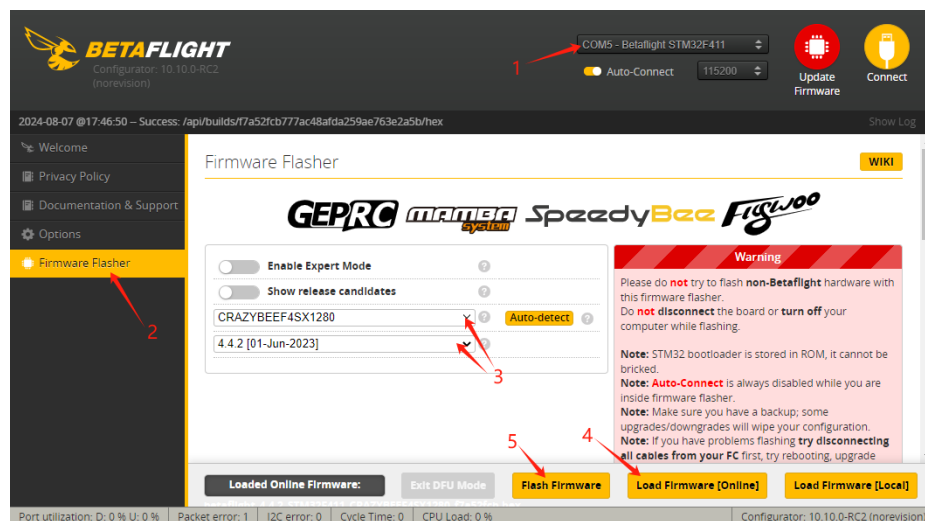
BETAFLIGHT
Configurator: 10.10.0-RC2
(norevision)

COM5 - Betaflight STM32F411
1
Auto-Connect
115200
Update Firmware
Connect

2024-08-07 @17:46:50 – Success: /api/builds/f7a52fcb777ac48afda259ae763e2a5b/hex
Show Log

Welcome
Privacy Policy
Documentation & Support
Options
Firmware Flasher
2

Firmware Flasher
WIKI

GEPRC
MAMBA system
SpeedyBee
FLYWOO

Enable Expert Mode
Show release candidates
CRAZYBEEF4SX1280
Auto-detect
4.4.2 [01-Jun-2023]
3

Warning
Please do not try to flash non-Betaflight hardware with this firmware flasher.
Do not disconnect the board or turn off your computer while flashing.

Note: STM32 bootloader is stored in ROM, it cannot be bricked.
Note: Auto-Connect is always disabled while you are inside firmware flasher.
Note: Make sure you have a backup; some upgrades/downgrades will wipe your configuration.
Note: If you have problems flashing try disconnecting all cables from your FC first, try rebooting, upgrade

5
4
Loaded Online Firmware:
Exit DFU Mode
Flash Firmware
Load Firmware [Online]
Load Firmware [Local]

Port utilization: D: 0 % U: 0 %
Packet error: 1
I2C error: 0
Cycle Time: 0
CPU Load: 0 %
Configurator: 10.10.0-RC2 (norevision)